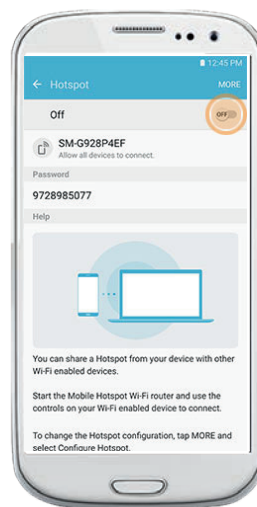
12:45 PM

← Hotspot MORE

Off OFF

SM-G928P4EF
Allow all devices to connect.

Password

9728985077

Help

You can share a Hotspot from your device with other Wi-Fi enabled devices.

Start the Mobile Hotspot Wi-Fi router and use the controls on your Wi-Fi enabled device to connect.

To change the Hotspot configuration, tap MORE and select Configure Hotspot.